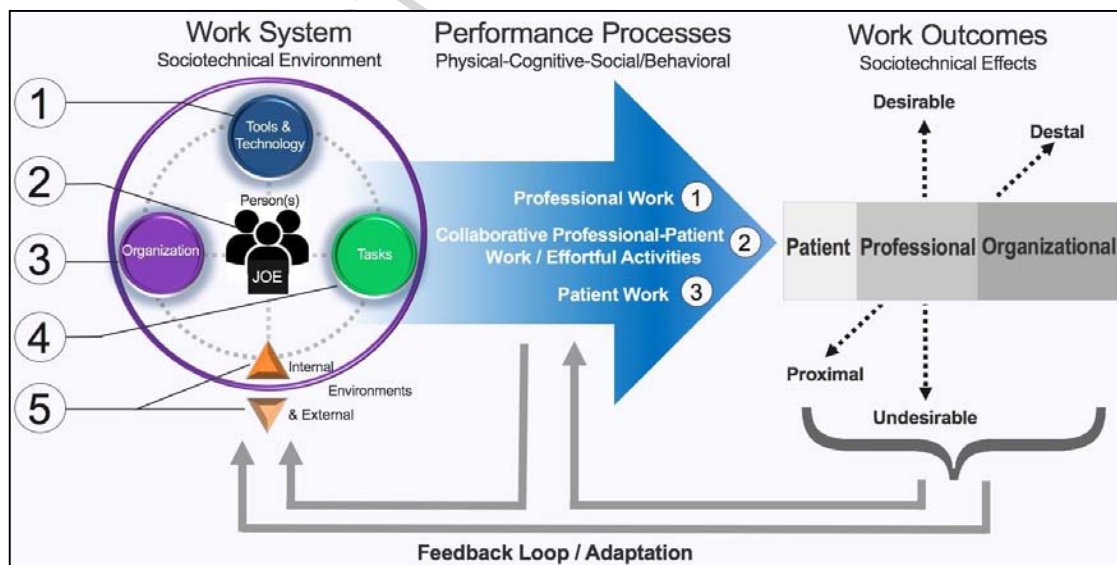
Work System
Sociotechnical Environment

Performance Processes
Physical-Cognitive-Social/Behavioral

Work Outcomes
Sociotechnical Effects

1
2
3
4
5

Tools & Technology

Person(s)

Organization

JOE

Tasks

Internal
Environments
& External

Professional Work 1

Collaborative Professional-Patient Work / Effortful Activities 2

Patient Work 3

Desirable

Destal

Patient

Professional

Organizational

Proximal

Undesirable

Feedback Loop / Adaptation